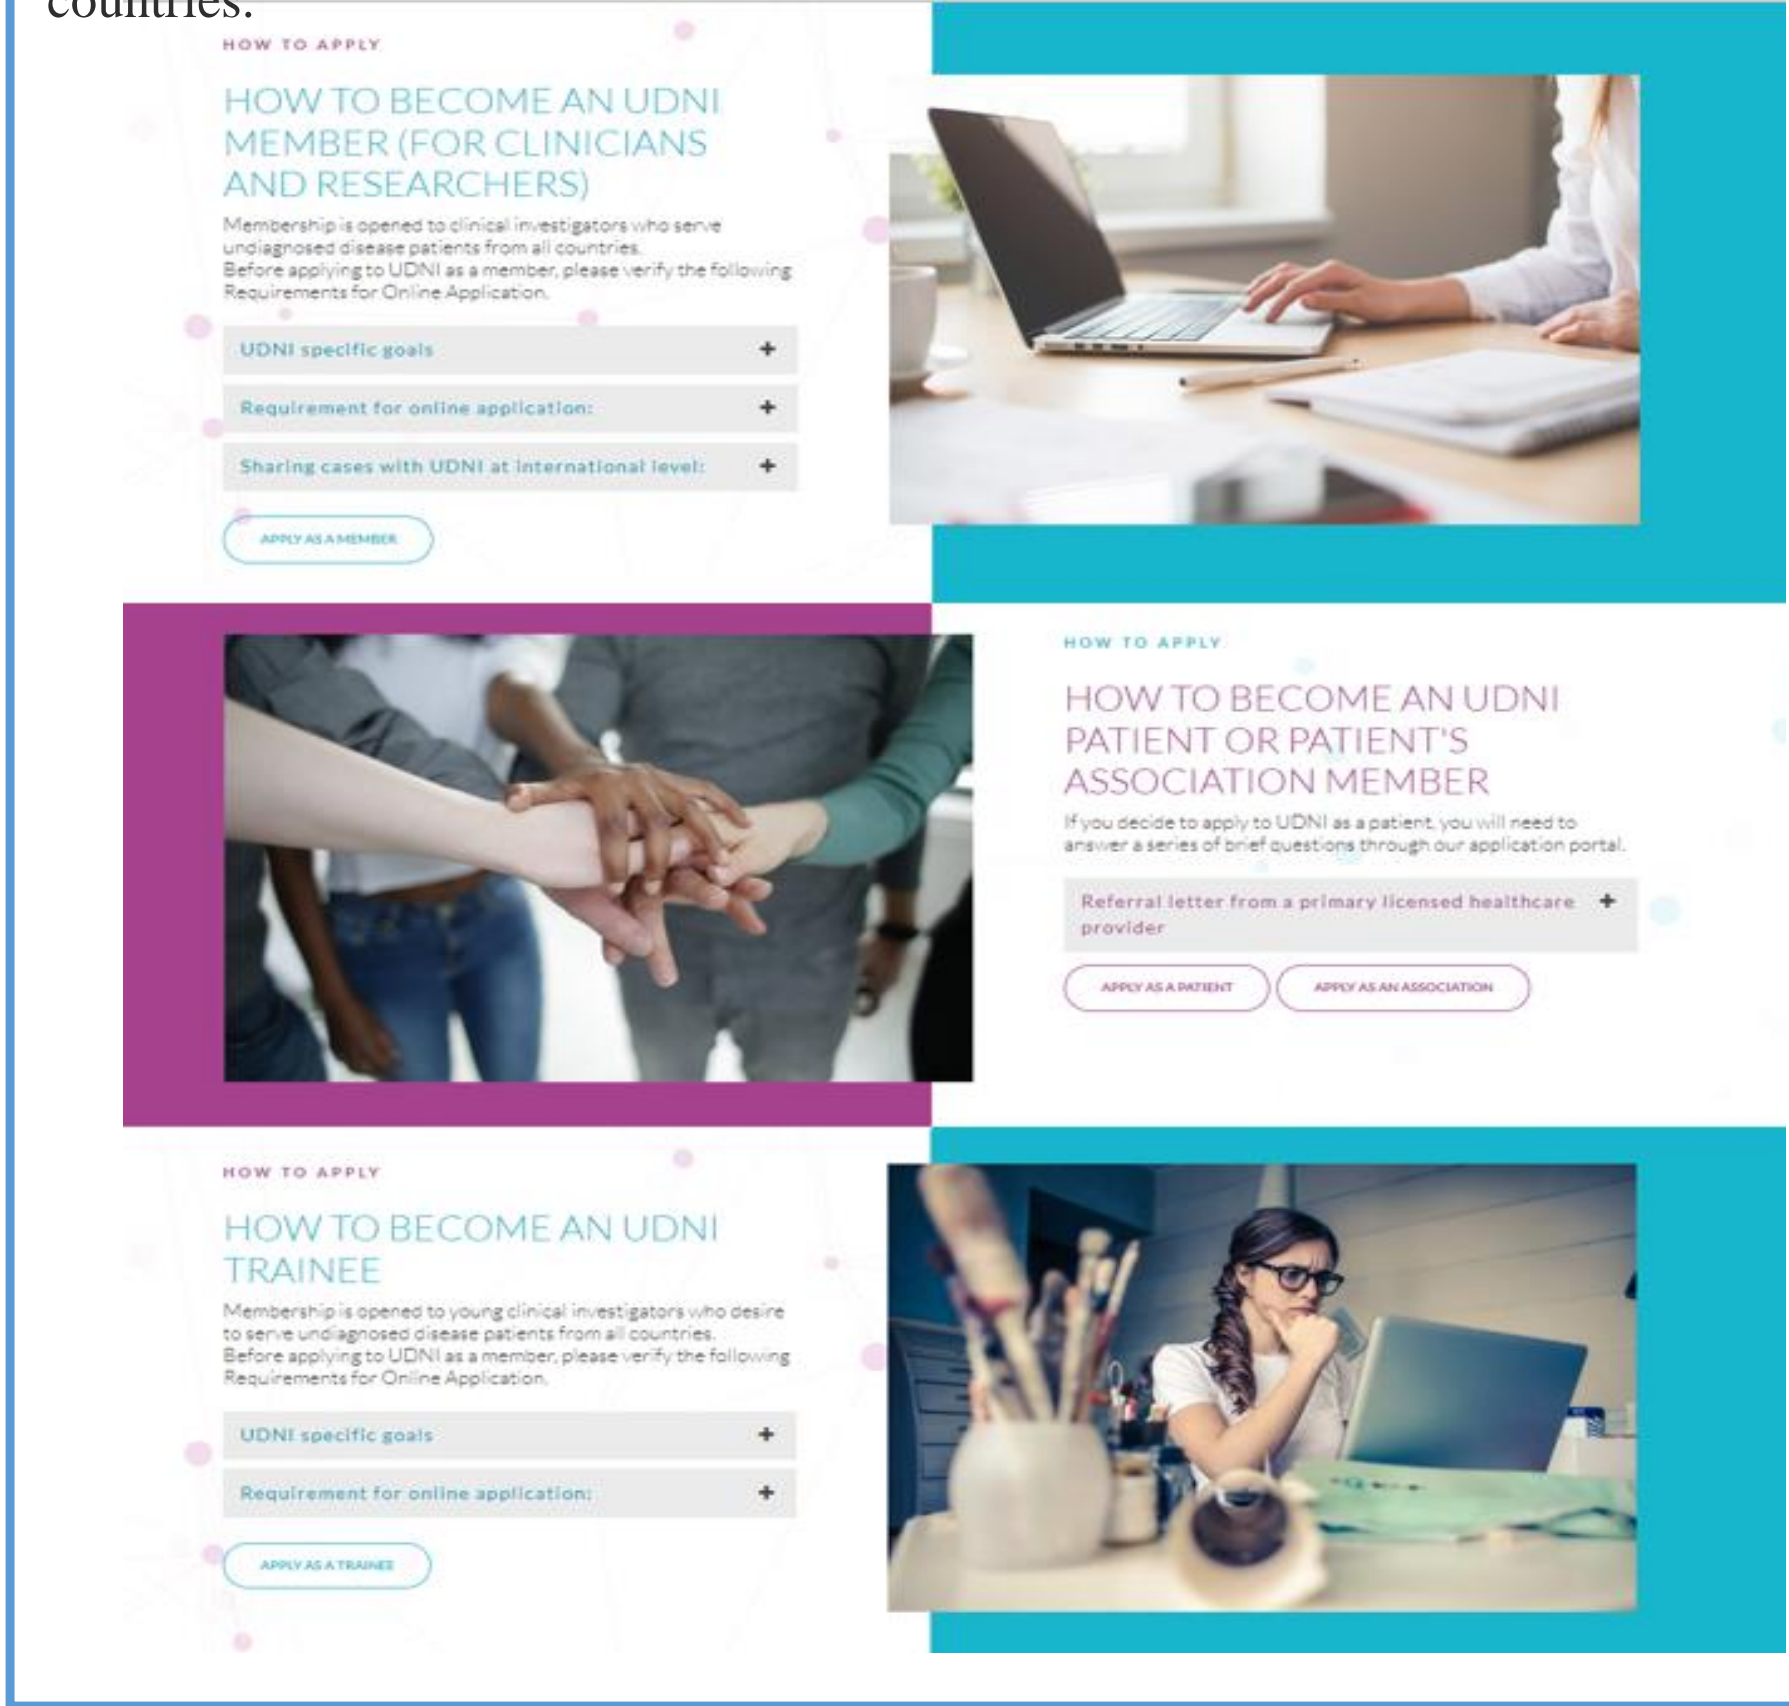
countries.

HOW TO APPLY

HOW TO BECOME AN UDNI MEMBER (FOR CLINICIANS AND RESEARCHERS)

Membership is opened to clinical investigators who serve undiagnosed disease patients from all countries.
Before applying to UDNI as a member, please verify the following Requirements for Online Application.

UDNI specific goals +

Requirement for online application: +

Sharing cases with UDNI at international level: +

APPLY AS A MEMBER

HOW TO APPLY

HOW TO BECOME AN UDNI PATIENT OR PATIENT'S ASSOCIATION MEMBER

If you decide to apply to UDNI as a patient, you will need to answer a series of brief questions through our application portal.

Referral letter from a primary licensed healthcare provider +

APPLY AS A PATIENT

APPLY AS AN ASSOCIATION

HOW TO APPLY

HOW TO BECOME AN UDNI TRAINEE

Membership is opened to young clinical investigators who desire to serve undiagnosed disease patients from all countries.
Before applying to UDNI as a member, please verify the following Requirements for Online Application.

UDNI specific goals +

Requirement for online application: +

APPLY AS A TRAINEE